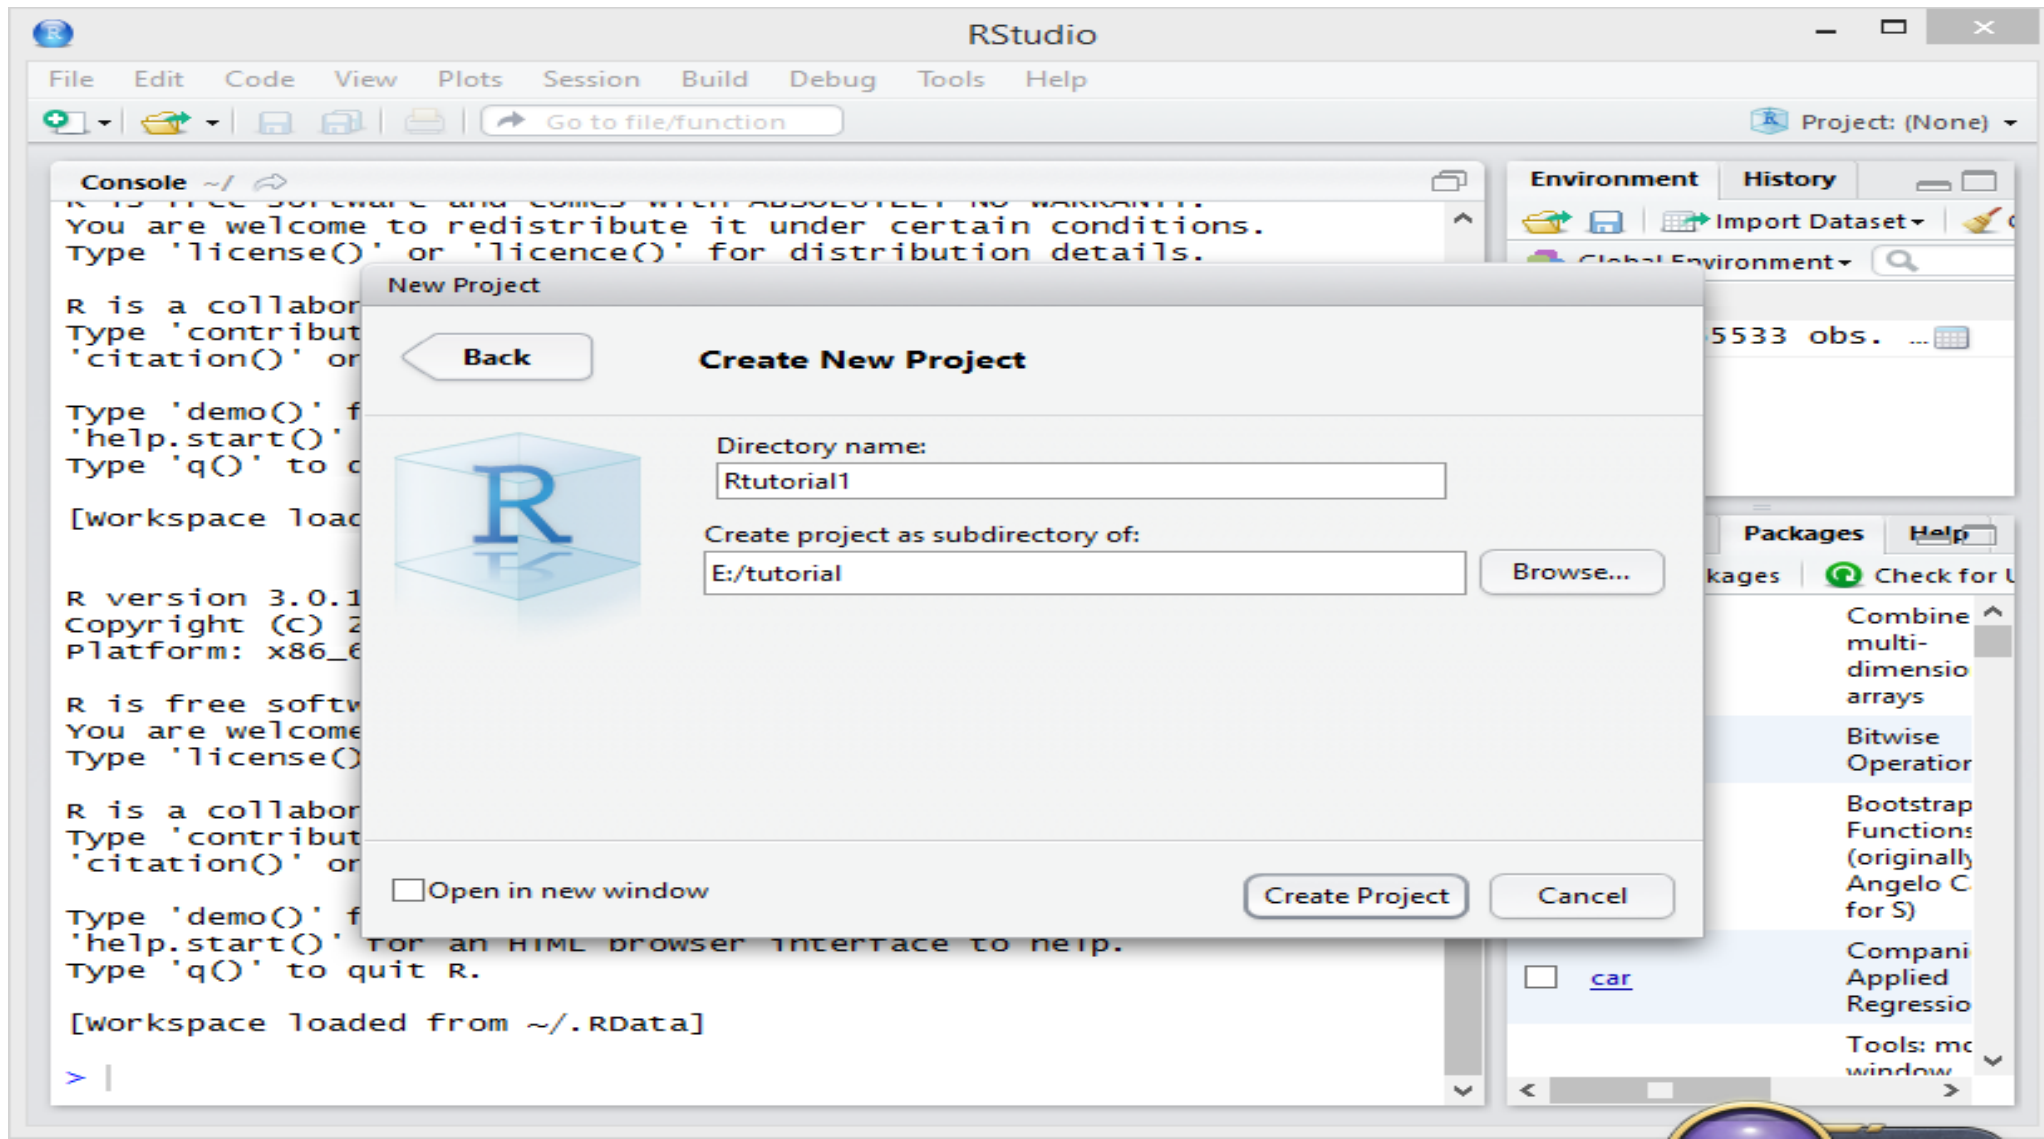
RStudio

File Edit Code View Plots Session Build Debug Tools Help

Go to file/function

Project: (None)

Console ~/

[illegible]
You are welcome to redistribute it under certain conditions.
Type 'license()' or 'licence()' for distribution details.

R is a collabor
Type 'contribut
'citation()' or

Type 'demo()' f
'help.start()'
Type 'q()' to q

[Workspace load

R version 3.0.1
Copyright (C) 2
Platform: x86_6

R is free softw
You are welcome
Type 'license()

R is a collabor
Type 'contribut
'citation()' or

Type 'demo()' f
'help.start()' for an HTML browser interface to help.
Type 'q()' to quit R.

[Workspace loaded from ~/.RData]

>

Environment History

Import Dataset

Global Environment

5533 obs.

Packages Help

kages Check for U

Combine multi-dimensio arrays

Bitwise Operatior

Bootstrap Functions (originally Angelo C for S)

car Compani Applied Regressio

Tools: mc window

New Project

Back

Create New Project

Directory name:

Rtutorial1

Create project as subdirectory of:

E:/tutorial

Browse...

Open in new window

Create Project

Cancel